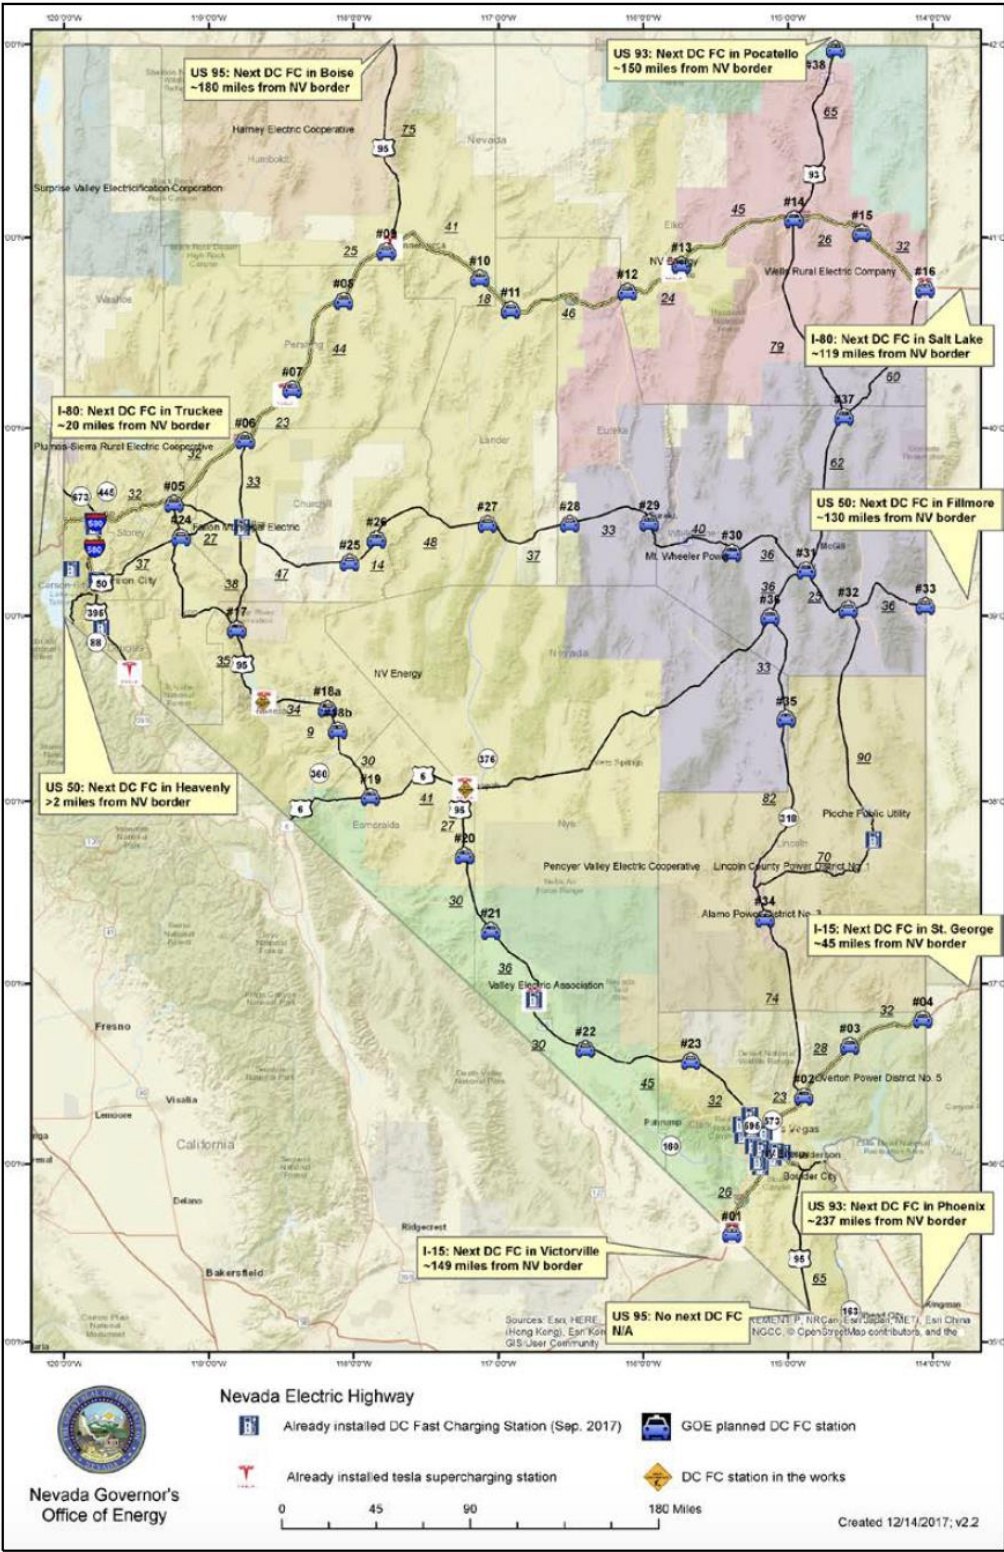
US 95: Next DC FC in Boise ~180 miles from NV border

US 93: Next DC FC in Pocatello ~150 miles from NV border

I-80: Next DC FC in Truckee ~20 miles from NV border

I-80: Next DC FC in Salt Lake ~119 miles from NV border

US 50: Next DC FC in Fillmore ~130 miles from NV border

US 50: Next DC FC in Heavenly >2 miles from NV border

I-15: Next DC FC in St. George ~45 miles from NV border

US 93: Next DC FC in Phoenix ~237 miles from NV border

I-15: Next DC FC in Victorville ~149 miles from NV border

US 95: No next DC FC N/A

Harney Electric Cooperative
Surprise Valley Electrification Corporation
Plumas-Sierra Rural Electric Cooperative
Wells Rural Electric Company
Mt. Wheeler Power
NV Energy
Pencyer Valley Electric Cooperative
Lincoln County Power District No. 1
Alamo Power District No. 3
Valley Electric Association
Overton Power District No. 5
Pioche Public Utility

#38 #14 #15 #16 #13 #12 #11 #10 #09 #08 #07 #06 #05 #24 #25 #26 #27 #28 #29 #30 #31 #32 #33 #36 #37 #35 #34 #17 #18a #18b #19 #20 #21 #22 #23 #02 #03 #04 #01

75 41 25 44 23 32 33 27 37 38 47 35 34 9 30 41 27 30 36 30 45 32 26 14 48 37 33 40 36 36 25 36 33 82 70 74 90 62 60 79 24 46 18 45 26 32 65 28 32 23 65

Fresno Visalia California Delano Bakersfield Ridgecrest Nevada Carson City Las Vegas Henderson Boulder City Pahrump Elko Eureka Lander Churchill Pershing Humboldt Washoe Storey Nye Esmeralda Lincoln Kingman

120°0'0"W 119°0'0"W 118°0'0"W 117°0'0"W 116°0'0"W 115°0'0"W 114°0'0"W

Sources: Esri, HERE, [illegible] (Hong Kong), Esri Kor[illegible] GIS User Community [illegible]MENT P, NRCan, Esri Japan, METI, Esri China NGCC, © OpenStreetMap contributors, and the

Nevada Electric Highway
Already installed DC Fast Charging Station (Sep. 2017)
GOE planned DC FC station
Already installed tesla supercharging station
DC FC station in the works

Nevada Governor's Office of Energy

0 45 90 180 Miles

Created 12/14/2017; v2.2